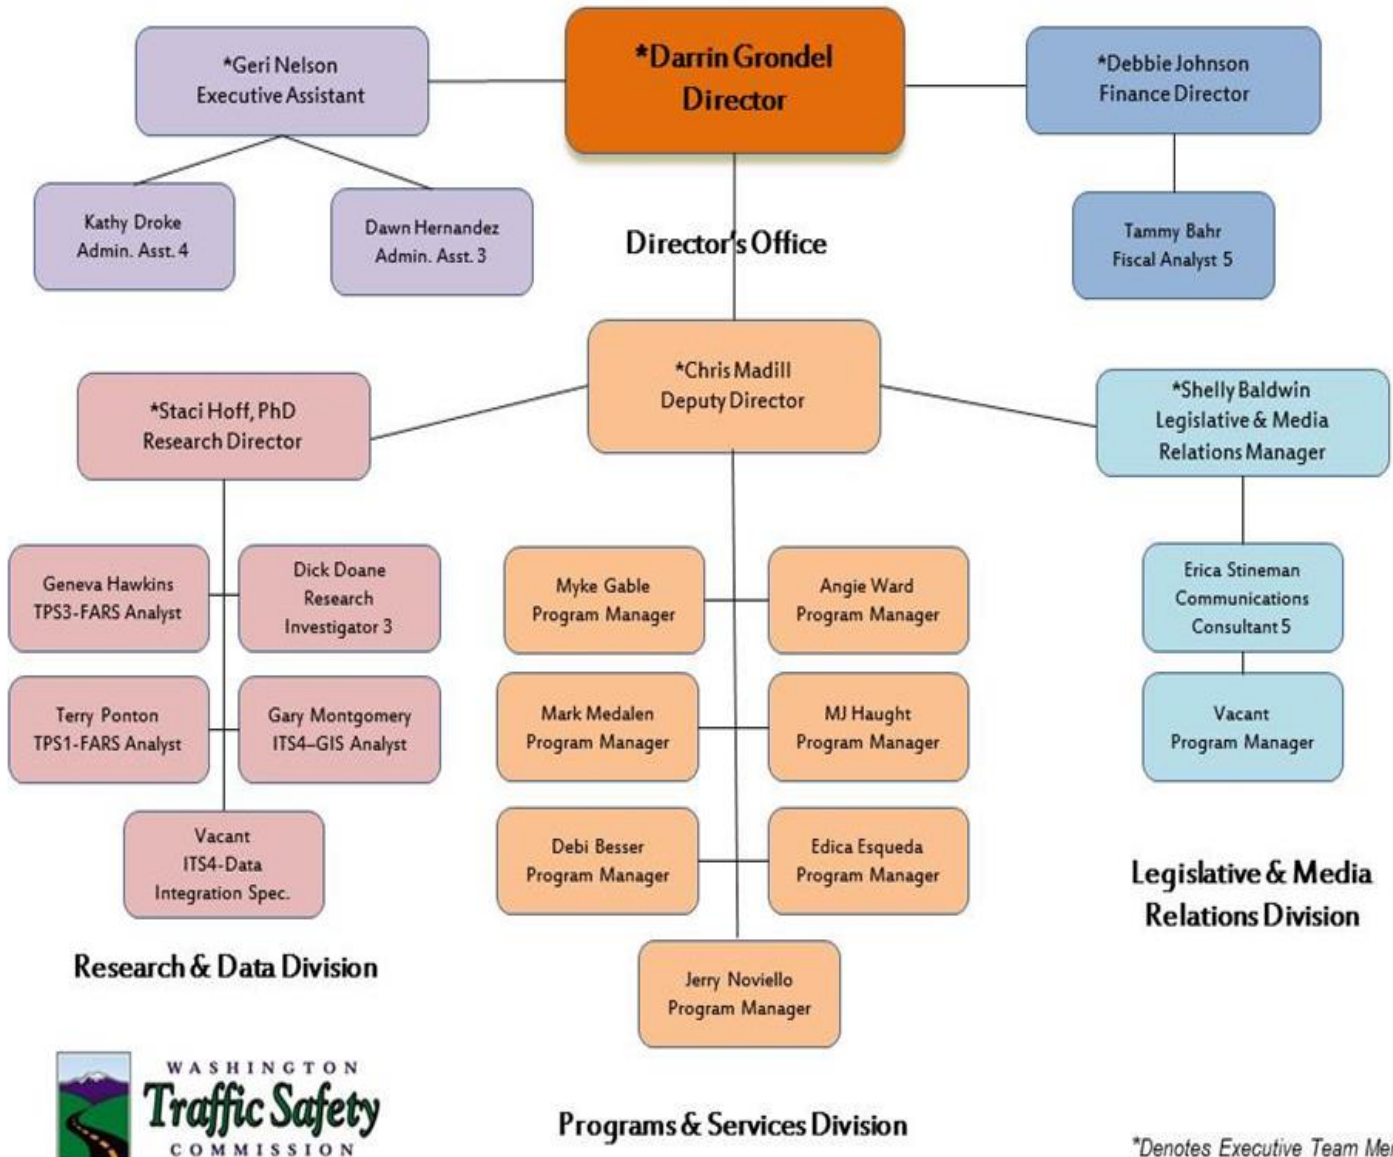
*Geri Nelson
Executive Assistant

*Darrin Grondel
Director

*Debbie Johnson
Finance Director

Kathy Droke
Admin. Asst. 4

Dawn Hernandez
Admin. Asst. 3

Director's Office

Tammy Bahr
Fiscal Analyst 5

*Chris Madill
Deputy Director

*Staci Hoff, PhD
Research Director

*Shelly Baldwin
Legislative & Media Relations Manager

Geneva Hawkins
TPS3-FARS Analyst

Dick Doane
Research Investigator 3

Myke Gable
Program Manager

Angie Ward
Program Manager

Erica Stineman
Communications Consultant 5

Terry Ponton
TPS1-FARS Analyst

Gary Montgomery
ITS4–GIS Analyst

Mark Medalen
Program Manager

MJ Haught
Program Manager

Vacant
Program Manager

Vacant
ITS4-Data Integration Spec.

Debi Besser
Program Manager

Edica Esqueda
Program Manager

Legislative & Media Relations Division

Research & Data Division

Jerry Noviello
Program Manager

WASHINGTON
Traffic Safety
COMMISSION

Programs & Services Division

*Denotes Executive Team Me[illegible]